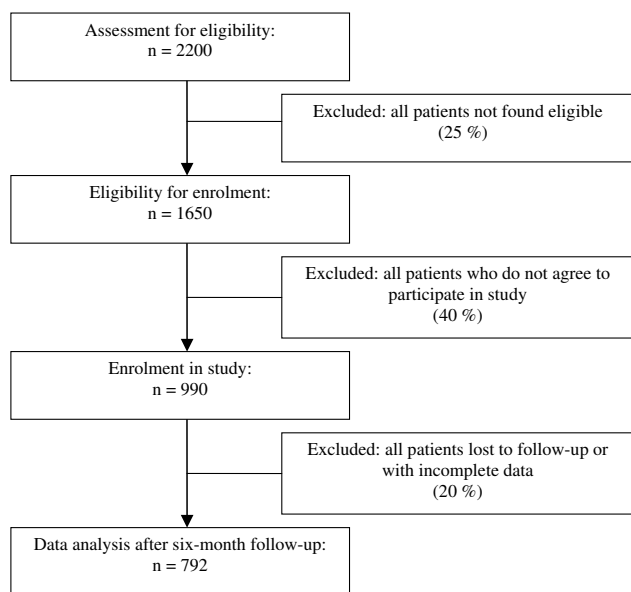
Assessment for eligibility:
n = 2200

Excluded: all patients not found eligible
(25 %)

Eligibility for enrolment:
n = 1650

Excluded: all patients who do not agree to participate in study
(40 %)

Enrolment in study:
n = 990

Excluded: all patients lost to follow-up or with incomplete data
(20 %)

Data analysis after six-month follow-up:
n = 792